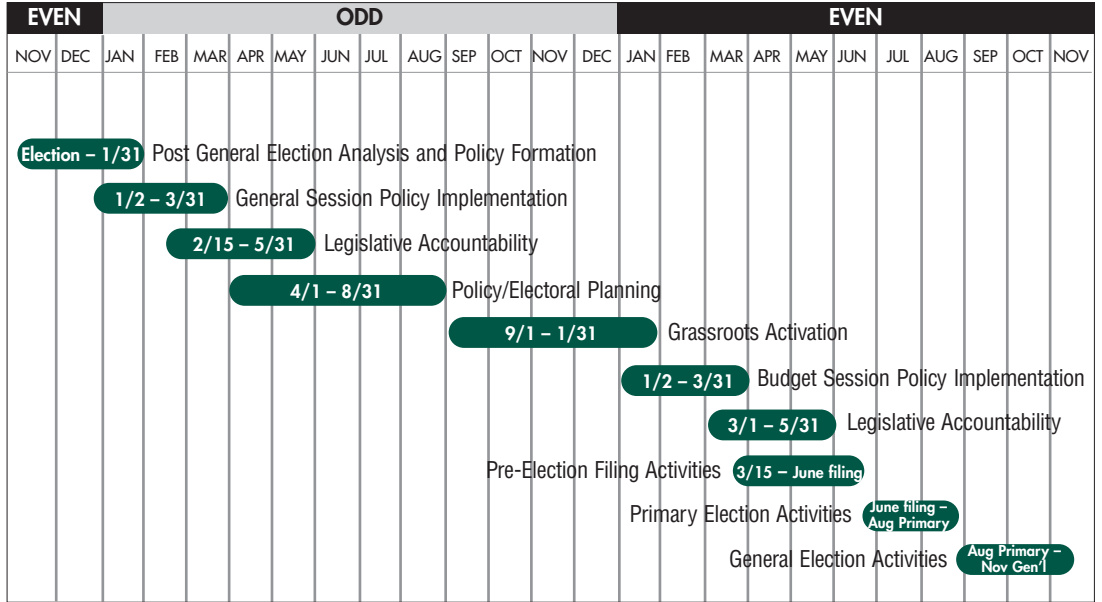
| EVEN | | ODD | | | | | | | | | | | | EVEN | | | | | | | | | | | |
|---|---|---|---|---|---|---|---|---|---|---|---|---|---|---|---|---|---|---|---|---|---|---|---|---|---|
| NOV | DEC | JAN | FEB | MAR | APR | MAY | JUN | JUL | AUG | SEP | OCT | NOV | DEC | JAN | FEB | MAR | APR | MAY | JUN | JUL | AUG | SEP | OCT | NOV | |

Election – 1/31 Post General Election Analysis and Policy Formation

1/2 – 3/31 General Session Policy Implementation

2/15 – 5/31 Legislative Accountability

4/1 – 8/31 Policy/Electoral Planning

9/1 – 1/31 Grassroots Activation

1/2 – 3/31 Budget Session Policy Implementation

3/1 – 5/31 Legislative Accountability

Pre-Election Filing Activities 3/15 – June filing

Primary Election Activities June filing – Aug Primary

General Election Activities Aug Primary – Nov Gen'l